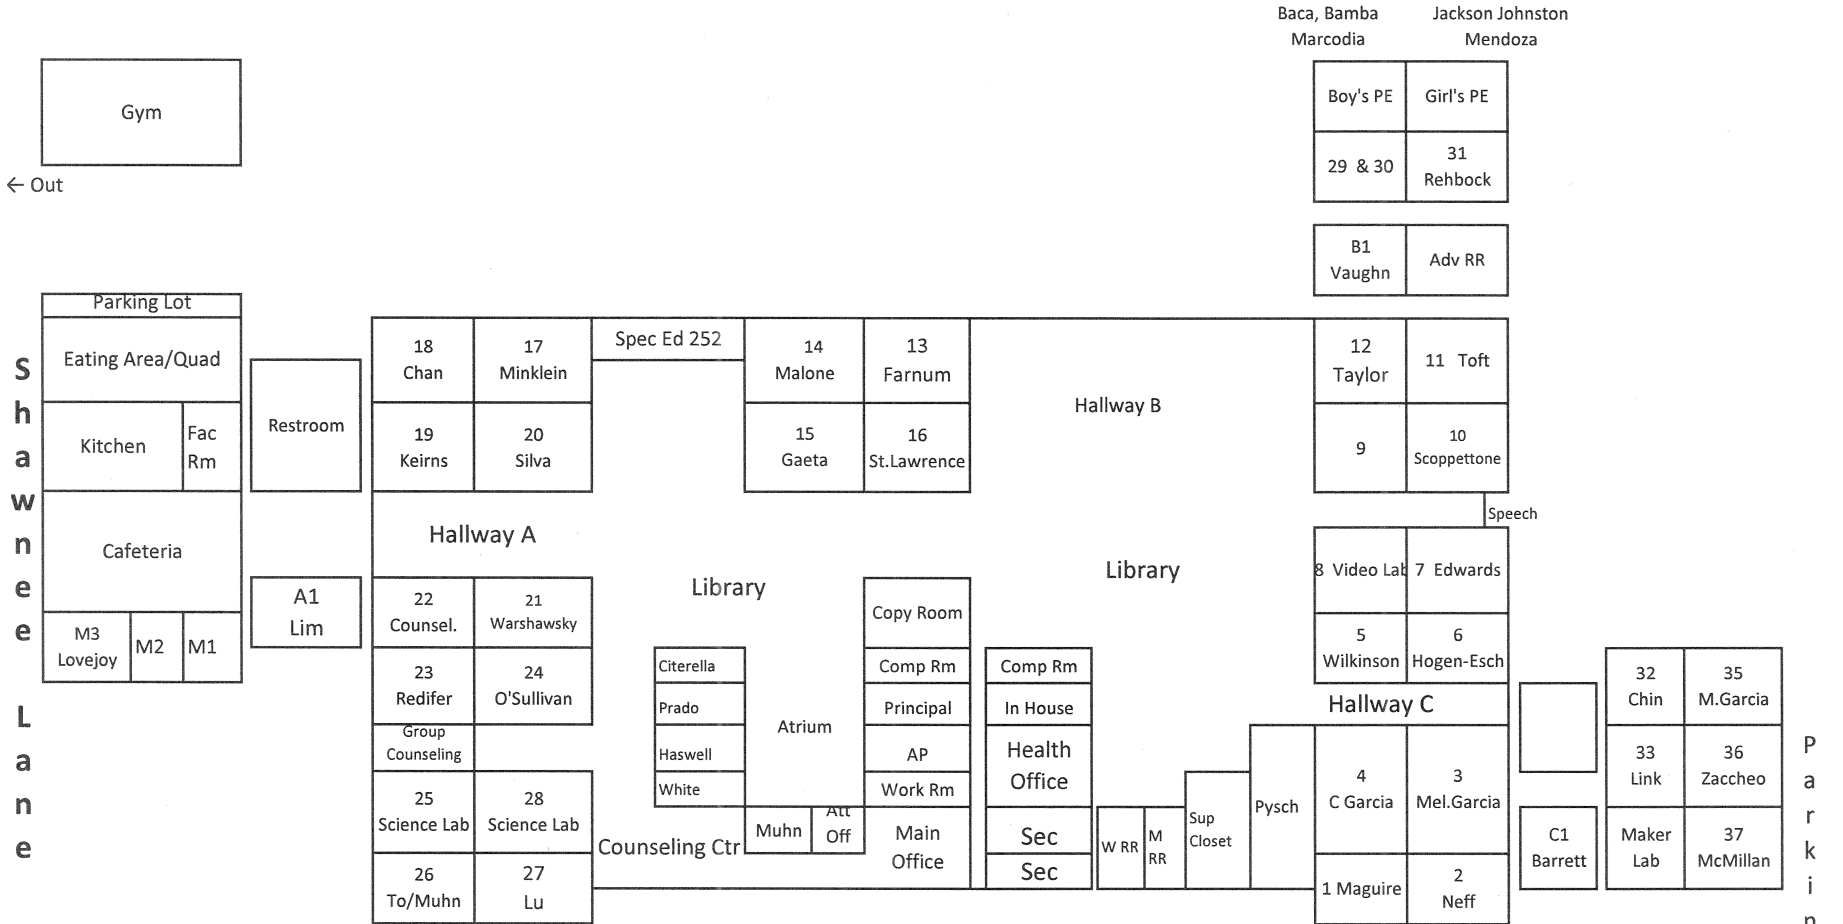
Baca, Bamba
Marcodia

Jackson Johnston
Mendoza

Gym

← Out

Boy's PE

Girl's PE

29 & 30

31
Rehbock

B1
Vaughn

Adv RR

Parking Lot

Eating Area/Quad

Kitchen

Fac
Rm

Cafeteria

M3
Lovejoy

M2

M1

S
h
a
w
n
e
e

L
a
n
e

Restroom

A1
Lim

18
Chan

17
Minklein

Spec Ed 252

14
Malone

13
Farnum

19
Keirns

20
Silva

15
Gaeta

16
St.Lawrence

Hallway B

12
Taylor

11 Toft

9

10
Scoppettone

Speech

Hallway A

Library

Library

22
Counsel.

21
Warshawsky

Copy Room

8 Video Lab

7 Edwards

5
Wilkinson

6
Hogen-Esch

23
Redifer

24
O'Sullivan

Citerella

Prado

Haswell

White

Atrium

Comp Rm

Principal

AP

Work Rm

Comp Rm

In House

Health
Office

Hallway C

32
Chin

35
M.Garcia

33
Link

36
Zaccheo

Group
Counseling

25
Science Lab

28
Science Lab

Counseling Ctr

Muhn

Att
Off

Main
Office

Sec

Sec

W RR

M
RR

Sup
Closet

Pysch

4
C Garcia

3
Mel.Garcia

C1
Barrett

Maker
Lab

37
McMillan

26
To/Muhn

27
Lu

1 Maguire

2
Neff

P
a
r
k
i
n